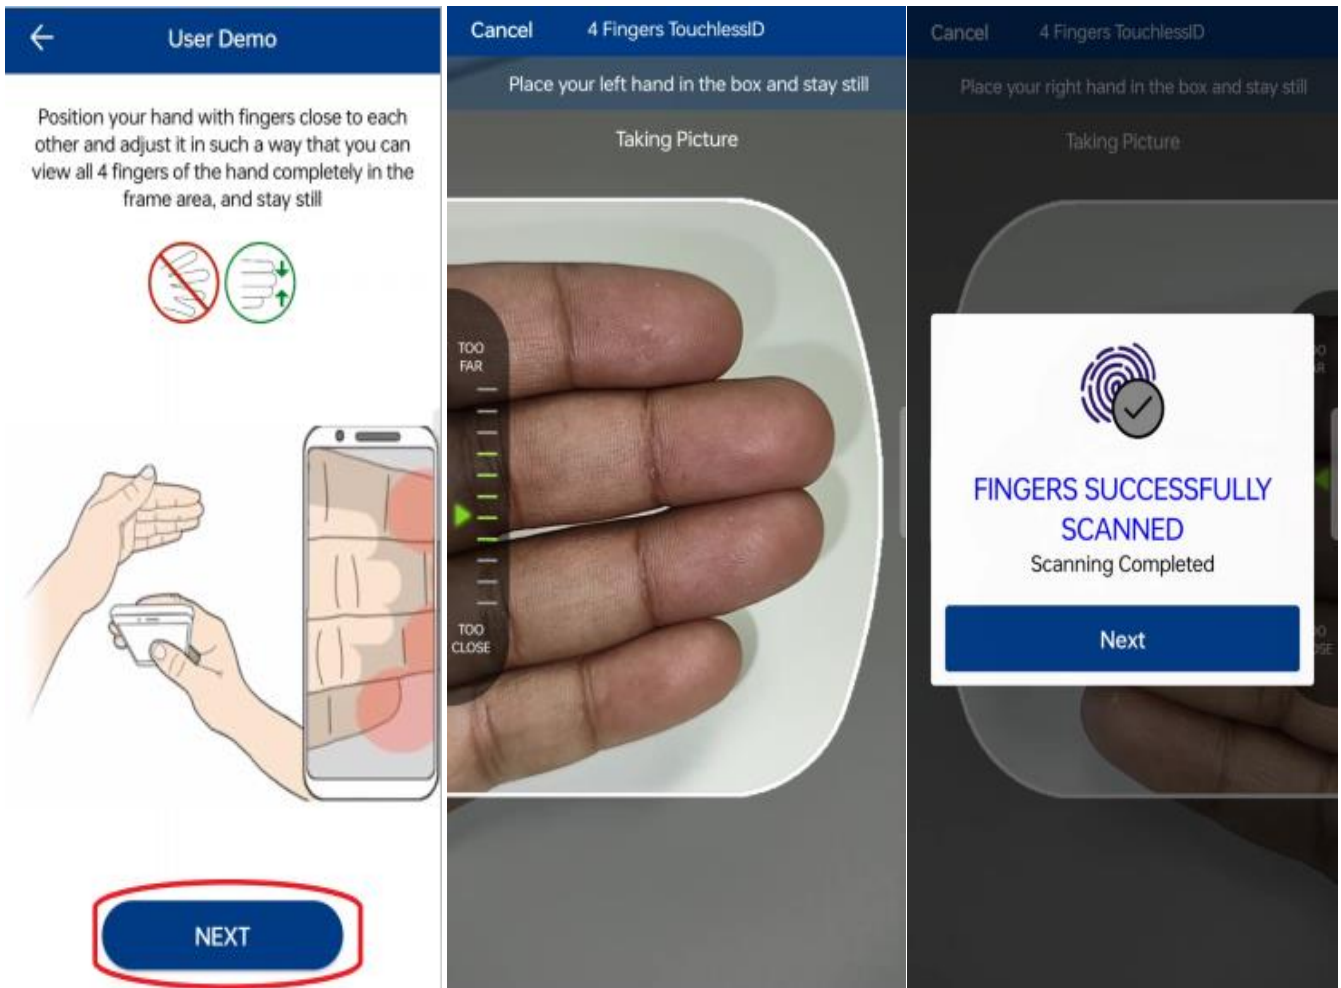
User Demo

Position your hand with fingers close to each other and adjust it in such a way that you can view all 4 fingers of the hand completely in the frame area, and stay still

NEXT

Cancel 4 Fingers TouchlessID

Place your left hand in the box and stay still

Taking Picture

TOO FAR

TOO CLOSE

Cancel 4 Fingers TouchlessID

Place your right hand in the box and stay still

Taking Picture

FINGERS SUCCESSFULLY SCANNED

Scanning Completed

Next